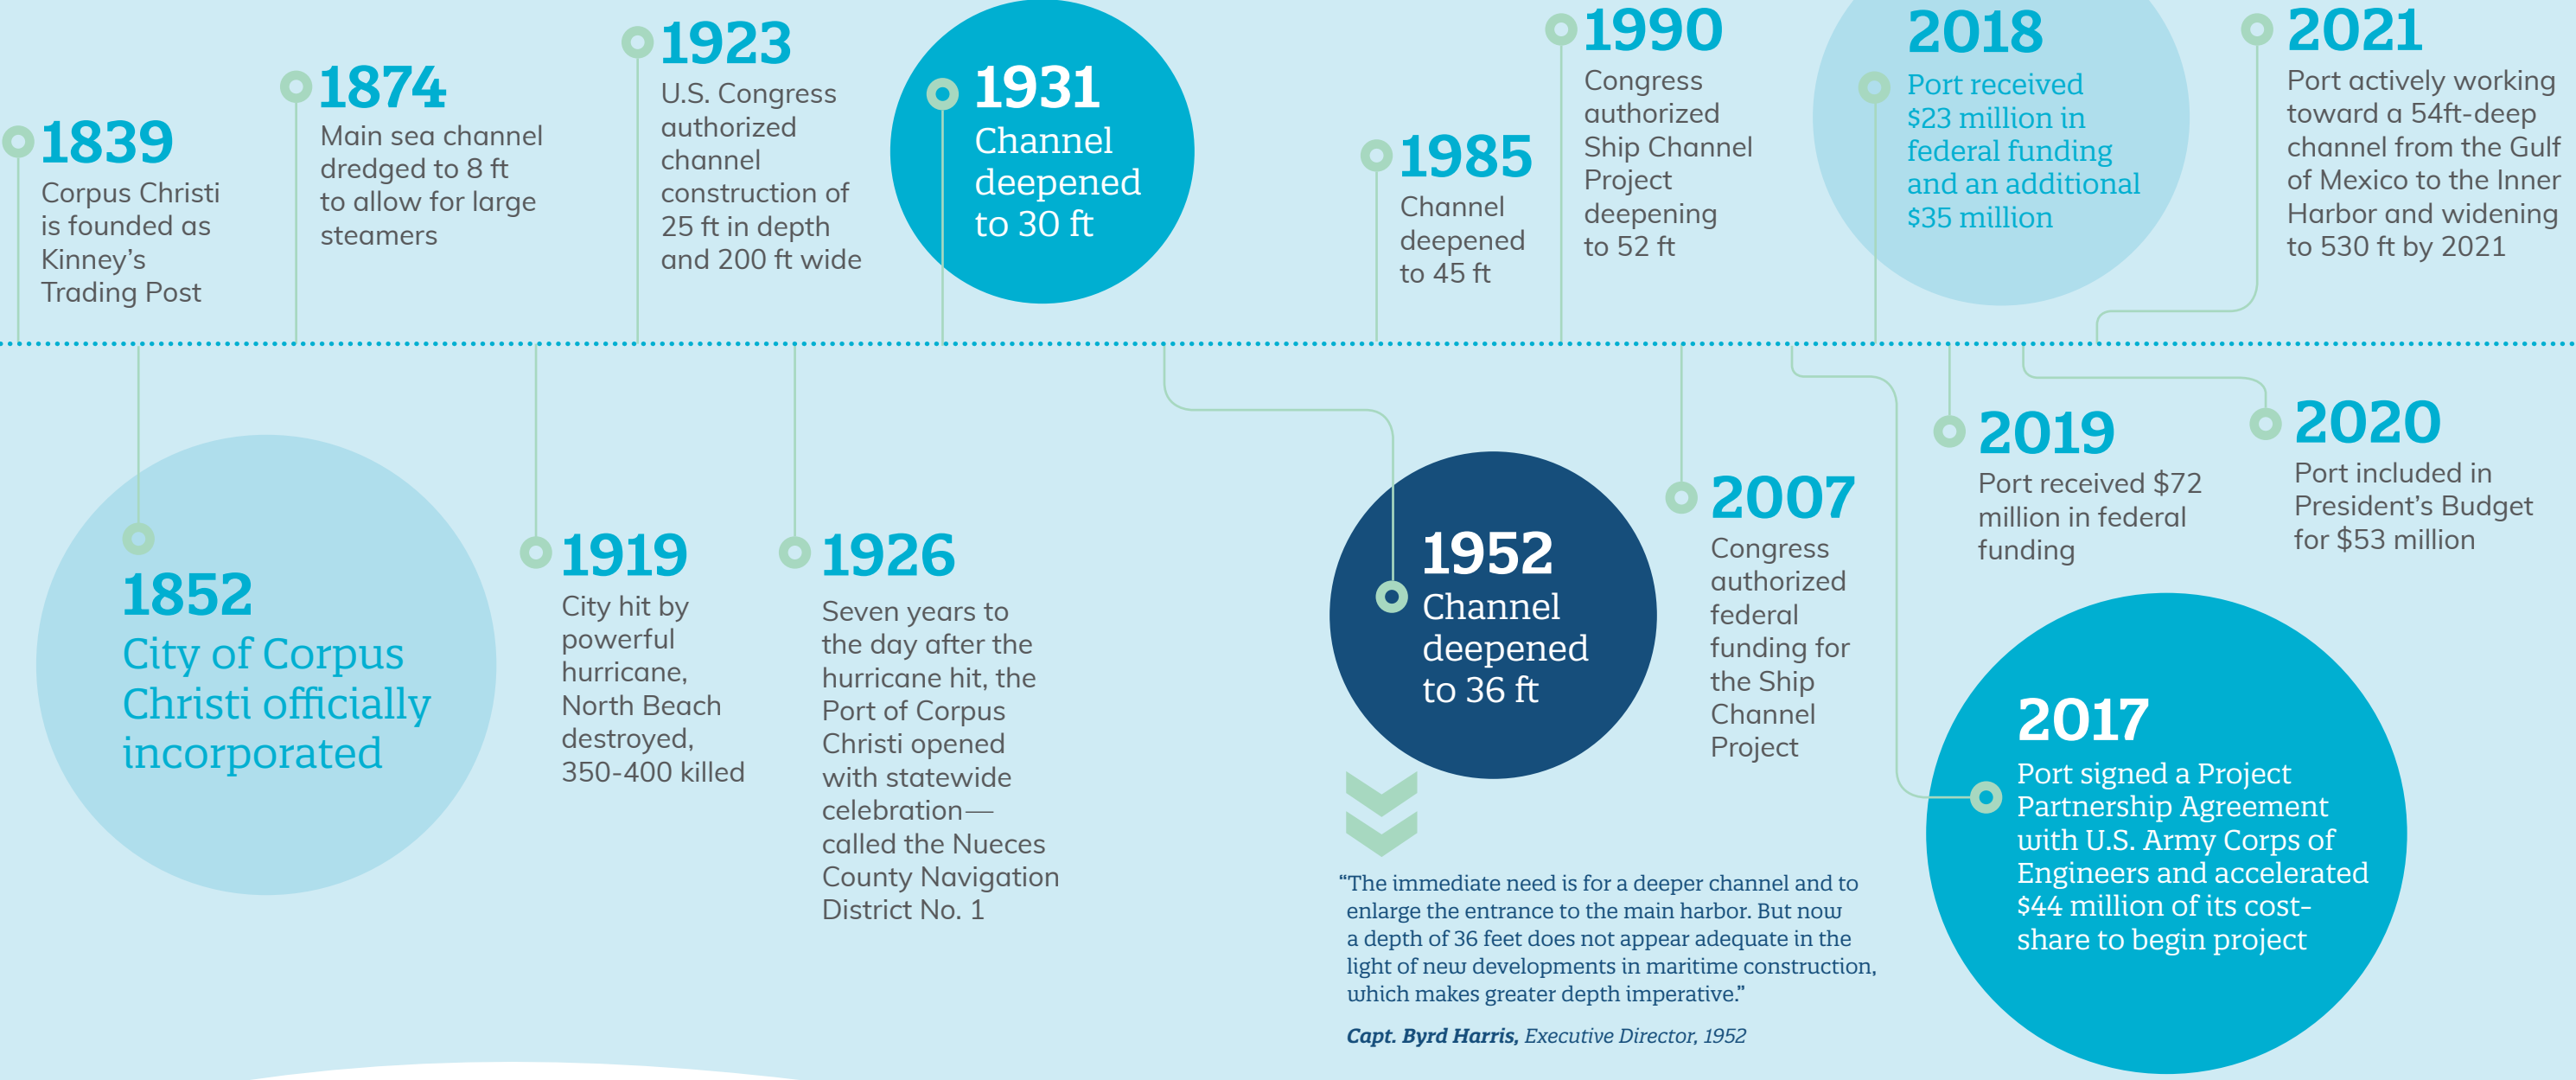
1839
Corpus Christi is founded as Kinney's Trading Post

1874
Main sea channel dredged to 8 ft to allow for large steamers

1923
U.S. Congress authorized channel construction of 25 ft in depth and 200 ft wide

1931
Channel deepened to 30 ft

1985
Channel deepened to 45 ft

1990
Congress authorized Ship Channel Project deepening to 52 ft

2018
Port received $23 million in federal funding and an additional $35 million

2021
Port actively working toward a 54ft-deep channel from the Gulf of Mexico to the Inner Harbor and widening to 530 ft by 2021

1852
City of Corpus Christi officially incorporated

1919
City hit by powerful hurricane, North Beach destroyed, 350-400 killed

1926
Seven years to the day after the hurricane hit, the Port of Corpus Christi opened with statewide celebration—called the Nueces County Navigation District No. 1

1952
Channel deepened to 36 ft

2007
Congress authorized federal funding for the Ship Channel Project

2019
Port received $72 million in federal funding

2020
Port included in President's Budget for $53 million

2017
Port signed a Project Partnership Agreement with U.S. Army Corps of Engineers and accelerated $44 million of its cost-share to begin project

"The immediate need is for a deeper channel and to enlarge the entrance to the main harbor. But now a depth of 36 feet does not appear adequate in the light of new developments in maritime construction, which makes greater depth imperative."

Capt. Byrd Harris, Executive Director, 1952